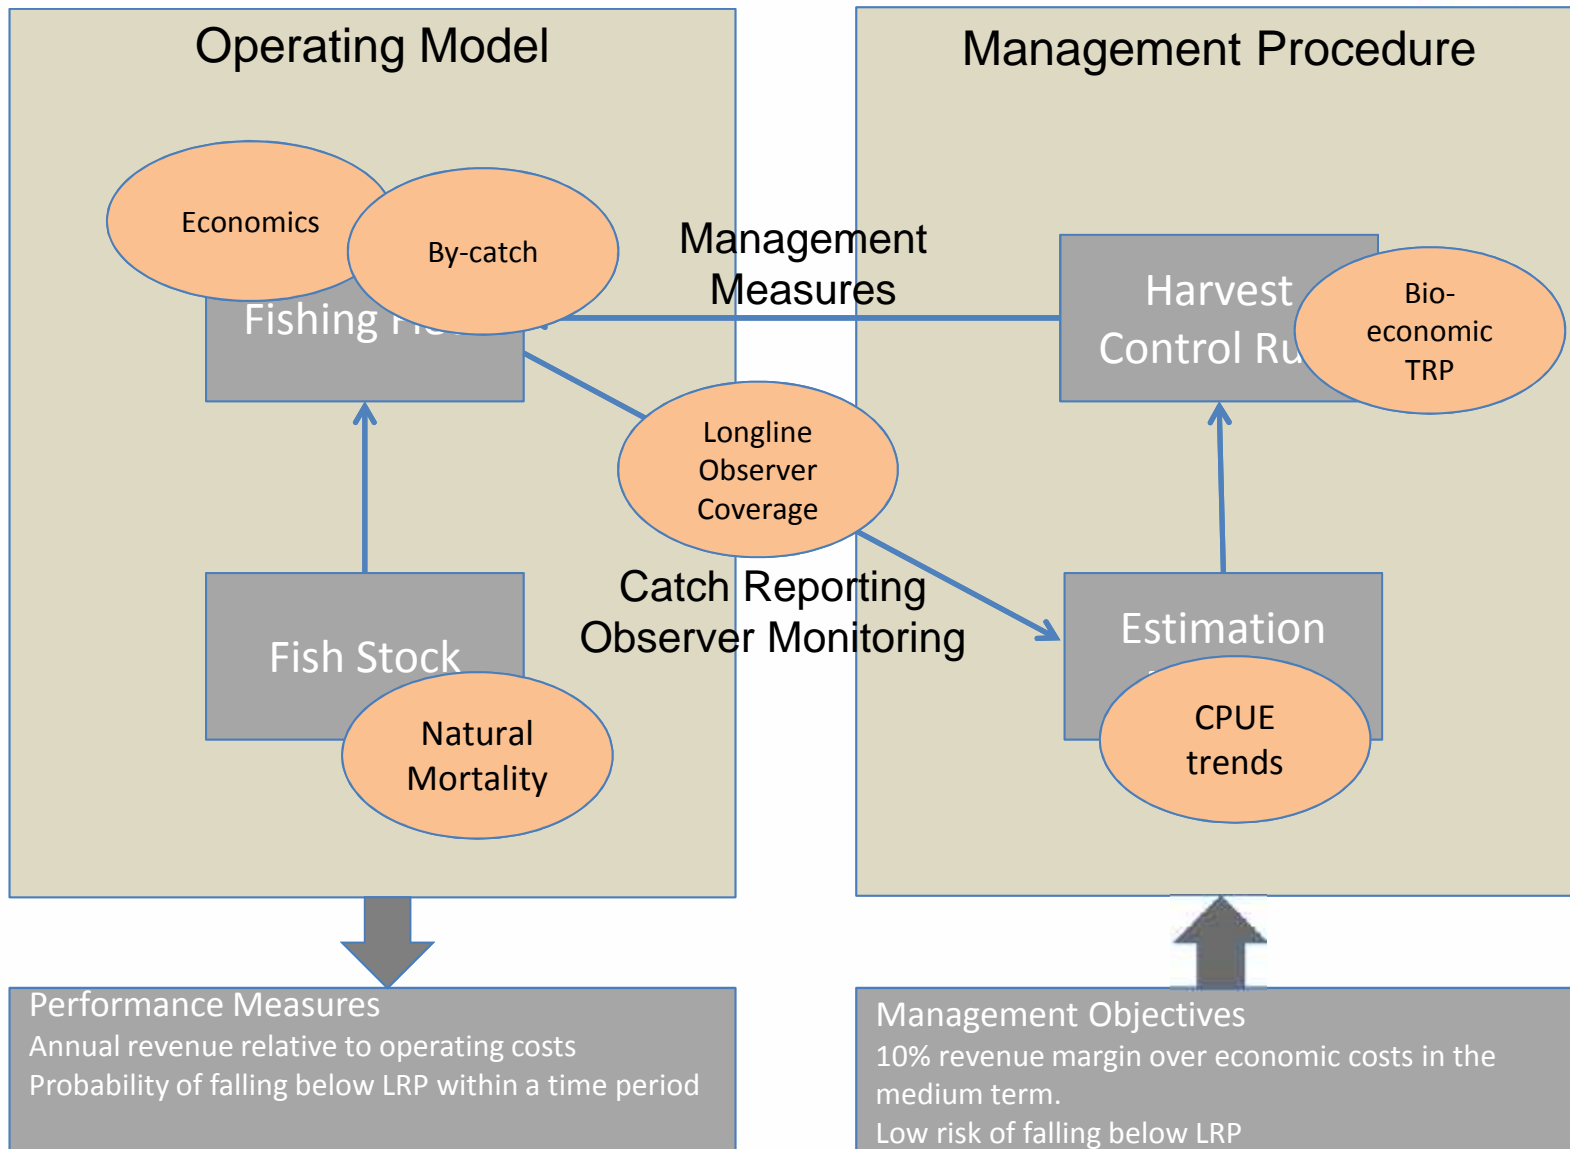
Operating Model

Management Procedure

Economics

By-catch

Management Measures

Fishing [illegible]

Harvest Control Ru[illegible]

Bio-economic TRP

Longline Observer Coverage

Catch Reporting
Observer Monitoring

Fish Stock

Natural Mortality

Estimation

CPUE trends

Performance Measures
Annual revenue relative to operating costs
Probability of falling below LRP within a time period

Management Objectives
10% revenue margin over economic costs in the medium term.
Low risk of falling below LRP